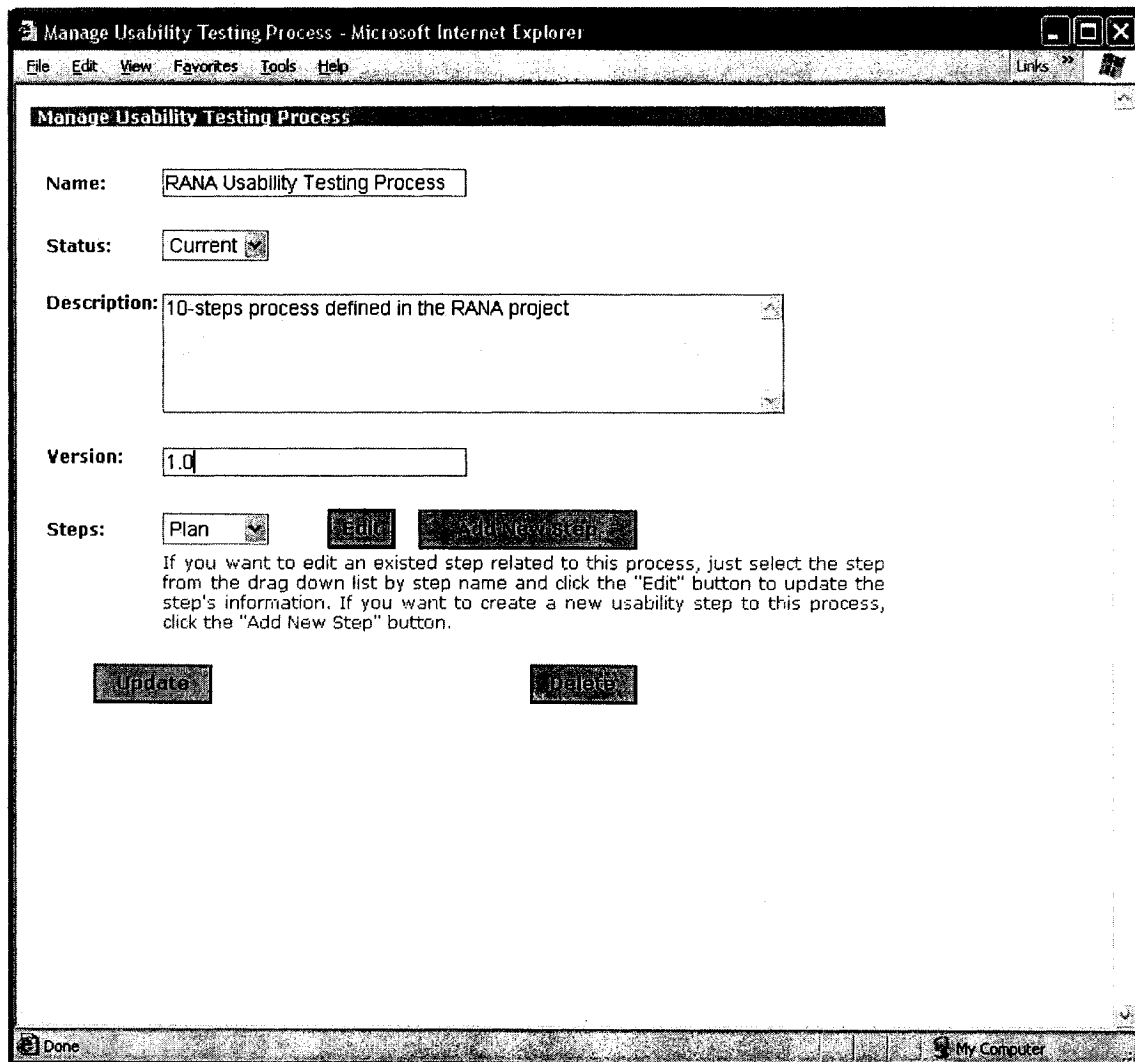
Manage Usability Testing Process - Microsoft Internet Explorer

File Edit View Favorites Tools Help

Links

Manage Usability Testing Process

Name: RANA Usability Testing Process

Status: Current

Description: 10-steps process defined in the RANA project

Version: 1.0

Steps: Plan Edit Add New Step

If you want to edit an existed step related to this process, just select the step from the drag down list by step name and click the "Edit" button to update the step's information. If you want to create a new usability step to this process, click the "Add New Step" button.

Update Delete

Done

My Computer